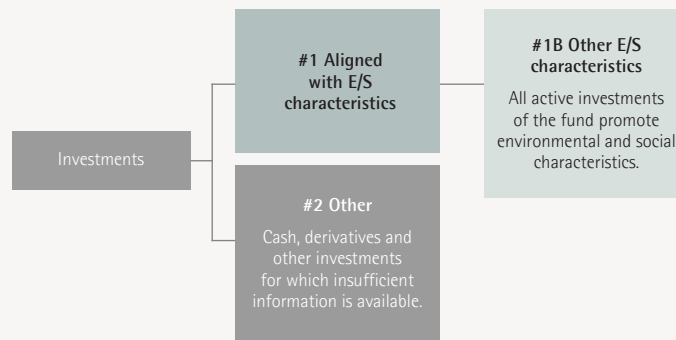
Investments

#1 Aligned with E/S characteristics

#1B Other E/S characteristics

All active investments of the fund promote environmental and social characteristics.

#2 Other

Cash, derivatives and other investments for which insufficient information is available.